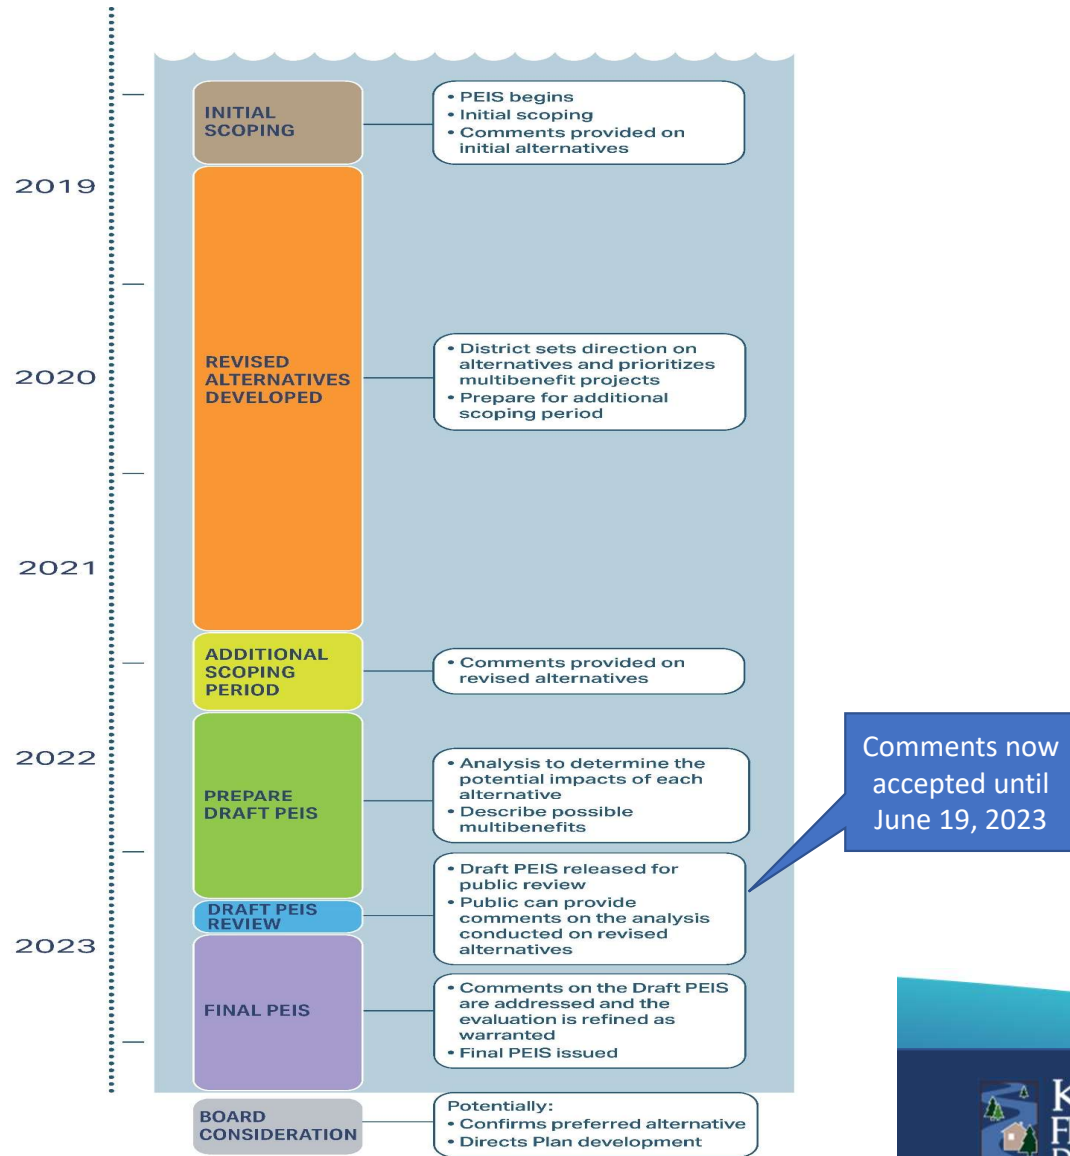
2019

2020

2021

2022

2023

INITIAL SCOPING

• PEIS begins
• Initial scoping
• Comments provided on initial alternatives

REVISED ALTERNATIVES DEVELOPED

• District sets direction on alternatives and prioritizes multibenefit projects
• Prepare for additional scoping period

ADDITIONAL SCOPING PERIOD

• Comments provided on revised alternatives

PREPARE DRAFT PEIS

• Analysis to determine the potential impacts of each alternative
• Describe possible multibenefits

DRAFT PEIS REVIEW

• Draft PEIS released for public review
• Public can provide comments on the analysis conducted on revised alternatives

Comments now accepted until June 19, 2023

FINAL PEIS

• Comments on the Draft PEIS are addressed and the evaluation is refined as warranted
• Final PEIS issued

BOARD CONSIDERATION

Potentially:
• Confirms preferred alternative
• Directs Plan development

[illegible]